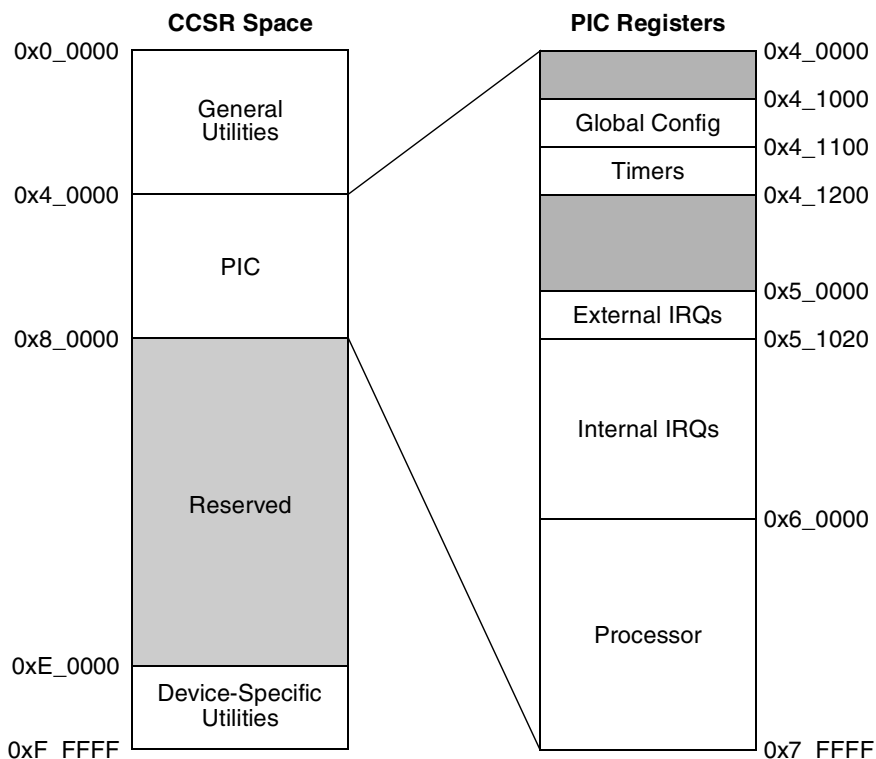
CCSR Space

0x0_0000
General Utilities
0x4_0000
PIC
0x8_0000
Reserved
0xE_0000
Device-Specific Utilities
0xF FFFF

PIC Registers

0x4_0000
0x4_1000
Global Config
0x4_1100
Timers
0x4_1200
0x5_0000
External IRQs
0x5_1020
Internal IRQs
0x6_0000
Processor
0x7 FFFF